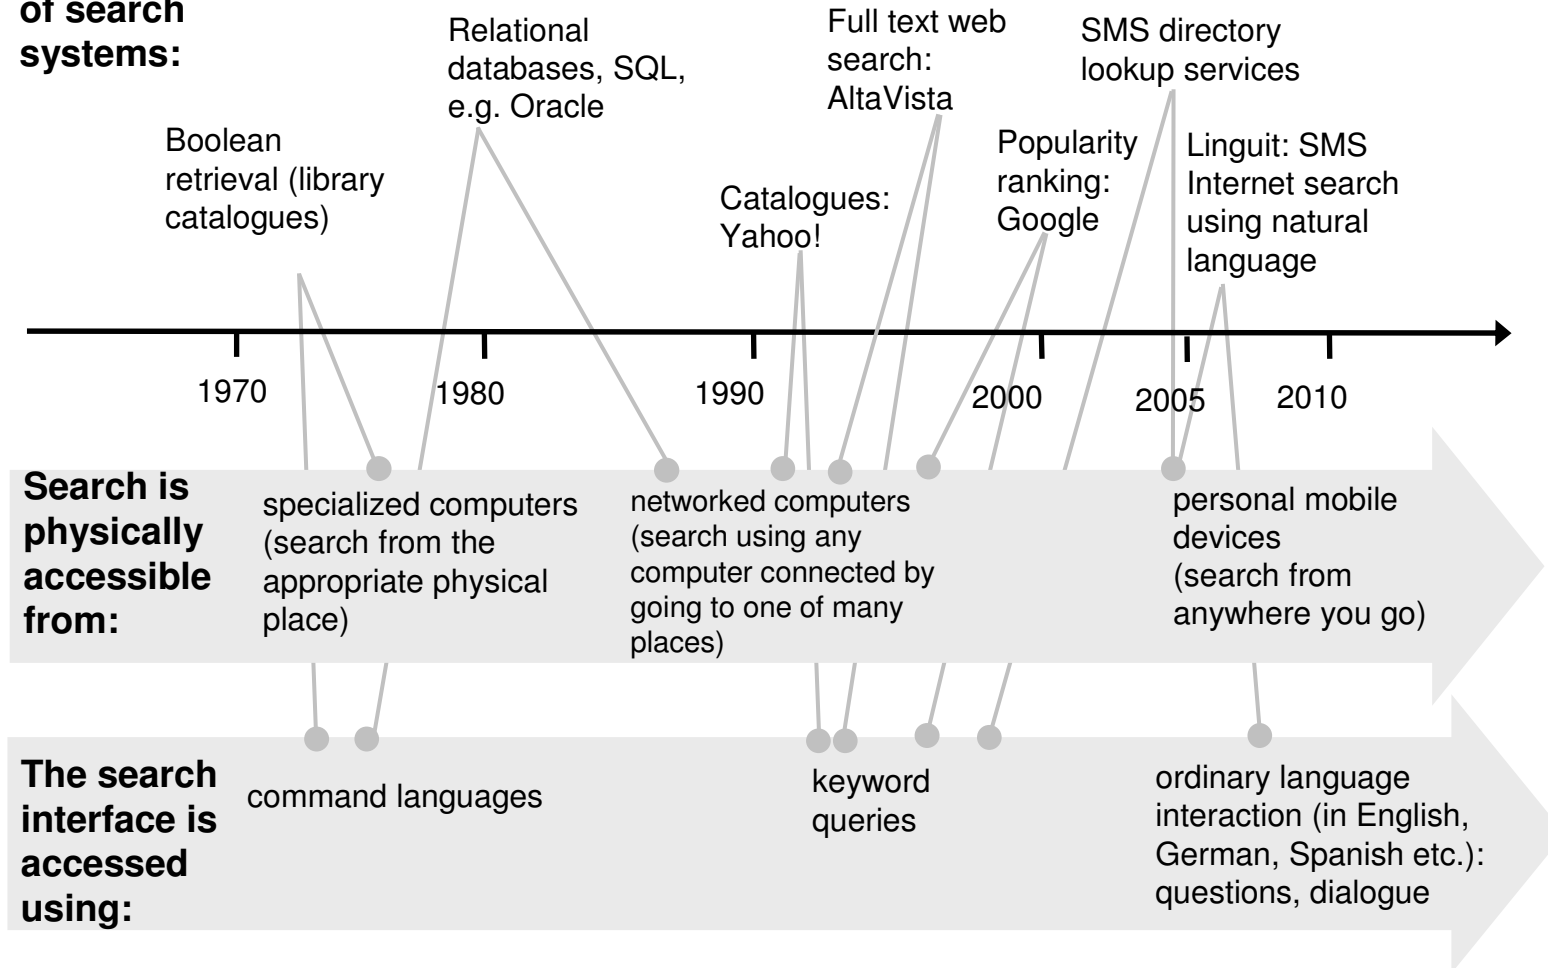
of search systems:

Boolean retrieval (library catalogues)

Relational databases, SQL, e.g. Oracle

Catalogues: Yahoo!

Full text web search: AltaVista

Popularity ranking: Google

SMS directory lookup services

Linguit: SMS Internet search using natural language

1970

1980

1990

2000

2005

2010

Search is physically accessible from:

specialized computers (search from the appropriate physical place)

networked computers (search using any computer connected by going to one of many places)

personal mobile devices (search from anywhere you go)

The search interface is accessed using:

command languages

keyword queries

ordinary language interaction (in English, German, Spanish etc.): questions, dialogue